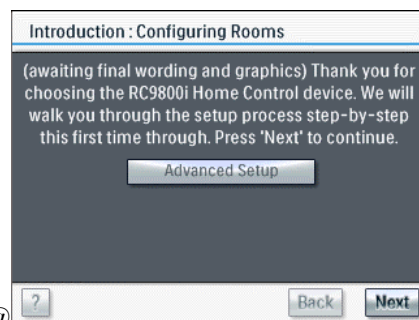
Introduction : Configuring Rooms

(awaiting final wording and graphics) Thank you for choosing the RC9800i Home Control device. We will walk you through the setup process step-by-step this first time through. Press 'Next' to continue.

Advanced Setup

?

Back

Next